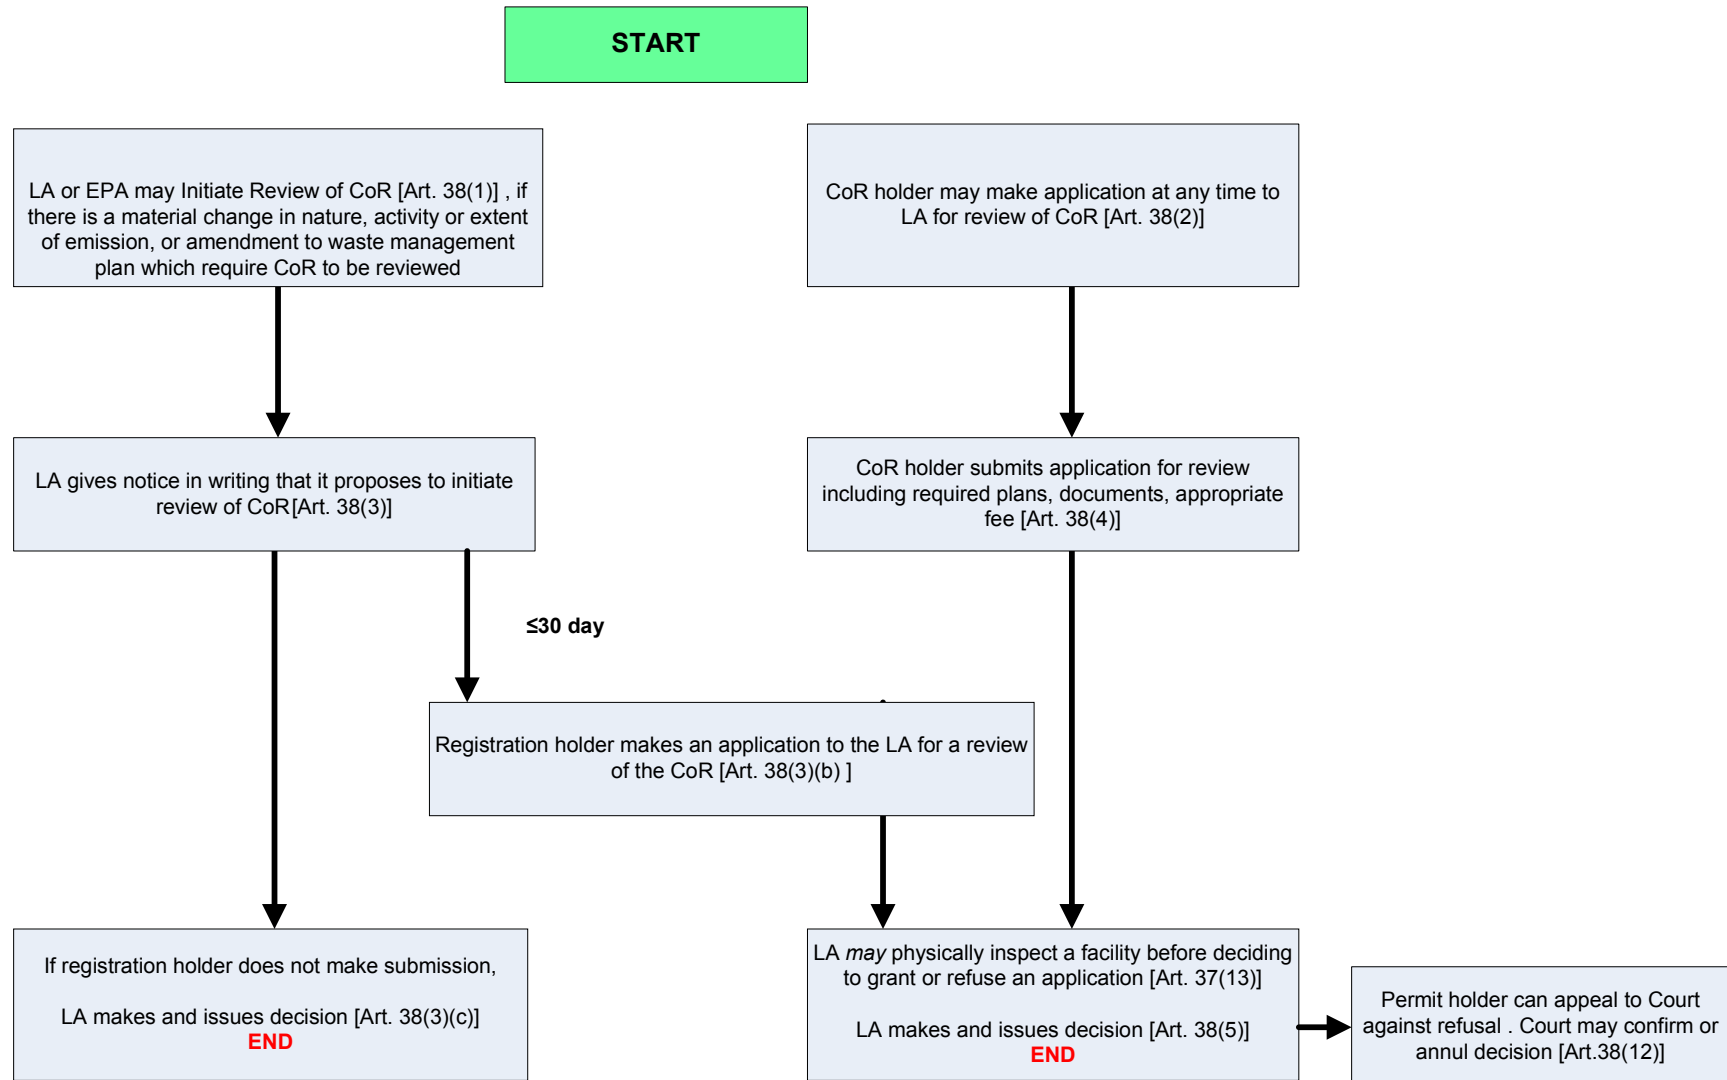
START

LA or EPA may Initiate Review of CoR [Art. 38(1)] , if there is a material change in nature, activity or extent of emission, or amendment to waste management plan which require CoR to be reviewed

CoR holder may make application at any time to LA for review of CoR [Art. 38(2)]

LA gives notice in writing that it proposes to initiate review of CoR[Art. 38(3)]

CoR holder submits application for review including required plans, documents, appropriate fee [Art. 38(4)]

≤30 day

Registration holder makes an application to the LA for a review of the CoR [Art. 38(3)(b) ]

If registration holder does not make submission,

LA makes and issues decision [Art. 38(3)(c)]
END

LA *may* physically inspect a facility before deciding to grant or refuse an application [Art. 37(13)]

LA makes and issues decision [Art. 38(5)]
END

Permit holder can appeal to Court against refusal . Court may confirm or annul decision [Art.38(12)]